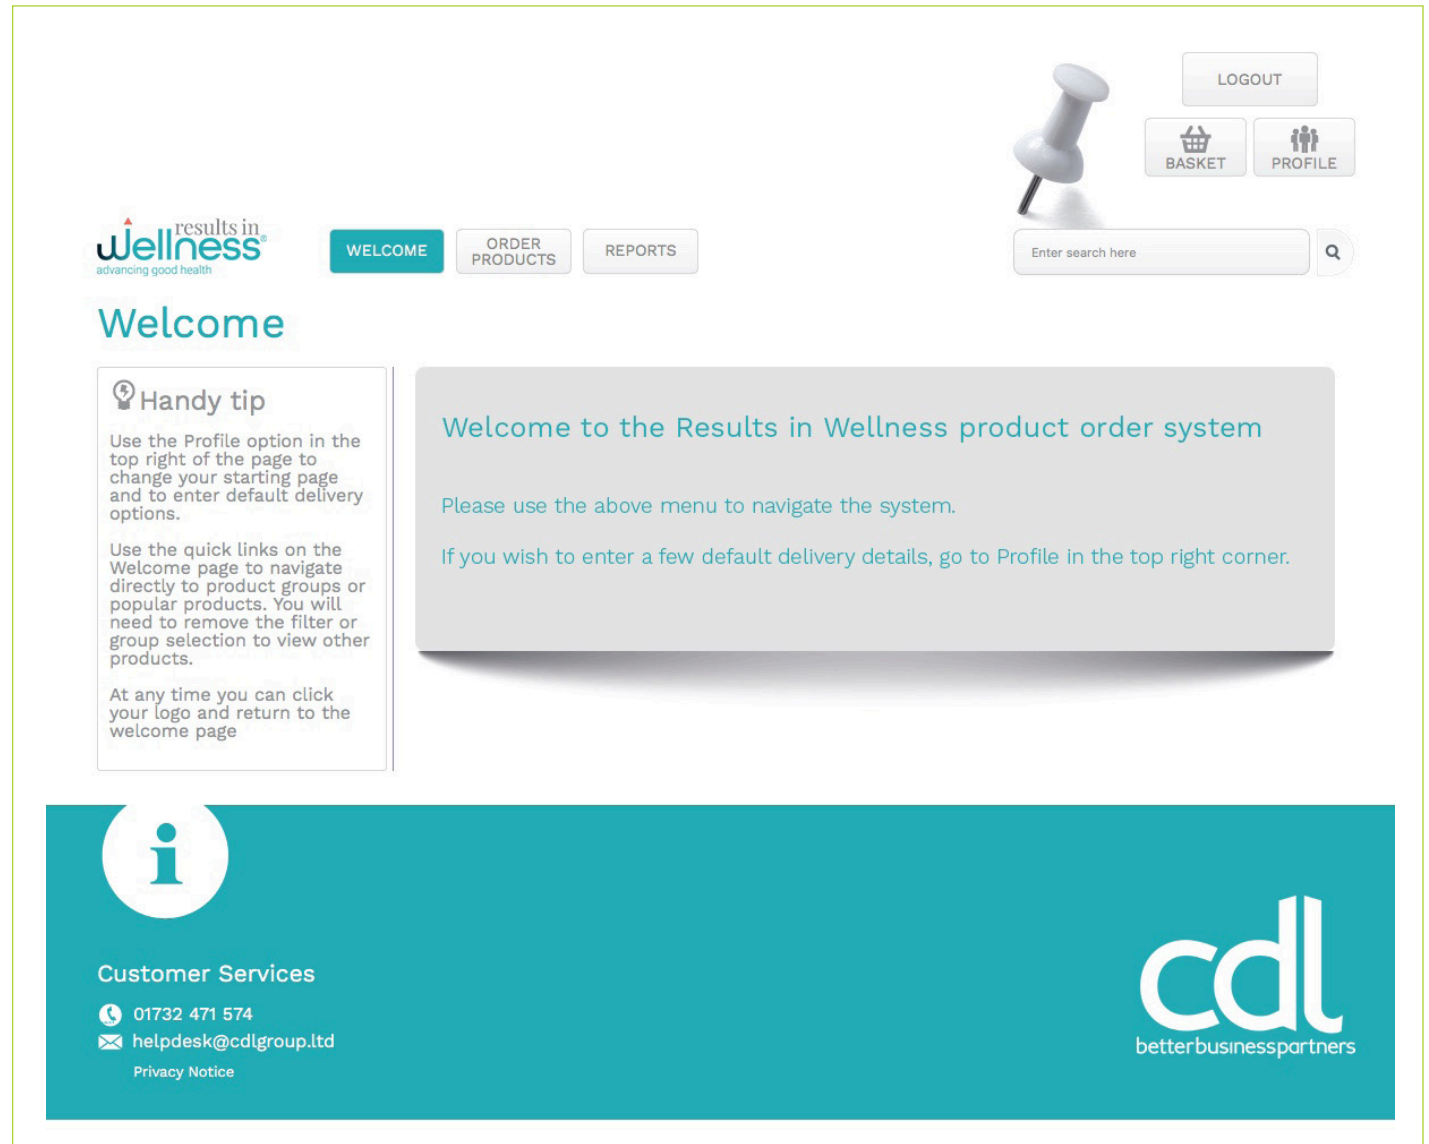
LOGOUT

BASKET

PROFILE

results in Wellness
advancing good health

WELCOME

ORDER PRODUCTS

REPORTS

Enter search here

Welcome

Handy tip

Use the Profile option in the top right of the page to change your starting page and to enter default delivery options.

Use the quick links on the Welcome page to navigate directly to product groups or popular products. You will need to remove the filter or group selection to view other products.

At any time you can click your logo and return to the welcome page

Welcome to the Results in Wellness product order system

Please use the above menu to navigate the system.

If you wish to enter a few default delivery details, go to Profile in the top right corner.

Customer Services

01732 471 574

helpdesk@cdlgroup.ltd

Privacy Notice

cdl
betterbusinesspartners